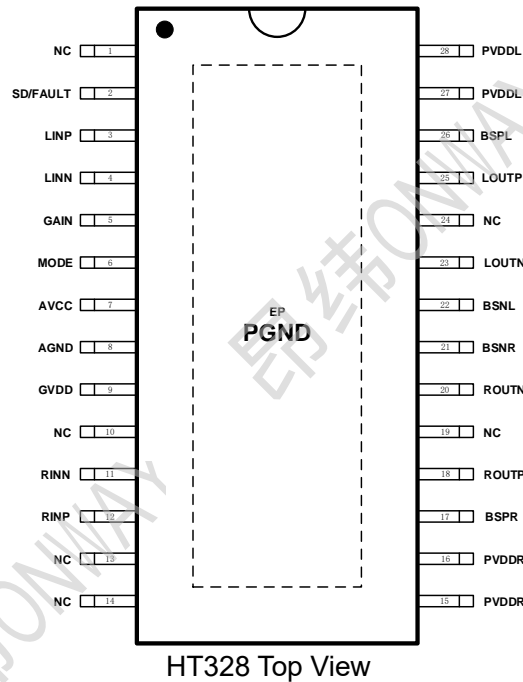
NC 1
SD/FAULT 2
LINP 3
LINN 4
GAIN 5
MODE 6
AVCC 7
AGND 8
GVDD 9
NC 10
RINN 11
RINP 12
NC 13
NC 14

28 PVDDL
27 PVDDL
26 BSPL
25 LOUTP
24 NC
23 LOUTN
22 BSNL
21 BSNR
20 ROUTN
19 NC
18 ROUTP
17 BSPR
16 PVDDR
15 PVDDR

EP
PGND

昂纬 ONWAY

HT328 Top View